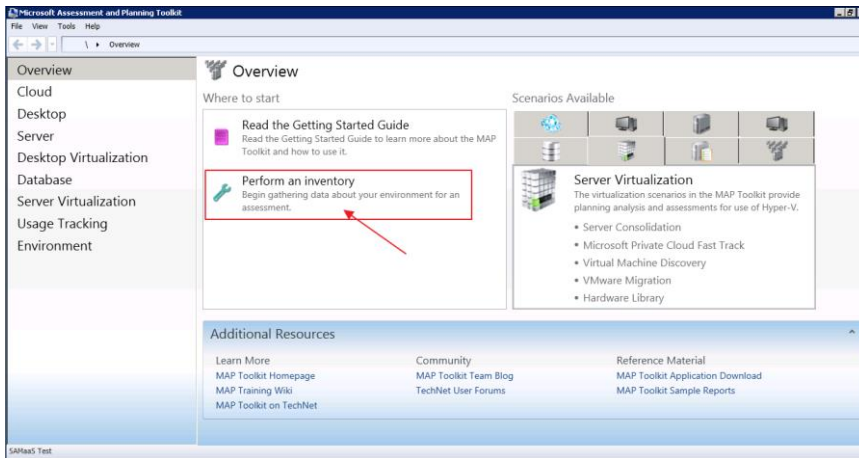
Microsoft Assessment and Planning Toolkit
File View Tools Help
\ ▸ Overview

Overview
Cloud
Desktop
Server
Desktop Virtualization
Database
Server Virtualization
Usage Tracking
Environment

Overview

Where to start

Read the Getting Started Guide
Read the Getting Started Guide to learn more about the MAP Toolkit and how to use it.

Perform an inventory
Begin gathering data about your environment for an assessment.

Scenarios Available

Server Virtualization
The virtualization scenarios in the MAP Toolkit provide planning analysis and assessments for use of Hyper-V.
• Server Consolidation
• Microsoft Private Cloud Fast Track
• Virtual Machine Discovery
• VMware Migration
• Hardware Library

Additional Resources

Learn More
MAP Toolkit Homepage
MAP Training Wiki
MAP Toolkit on TechNet

Community
MAP Toolkit Team Blog
TechNet User Forums

Reference Material
MAP Toolkit Application Download
MAP Toolkit Sample Reports

SAMaaS Test